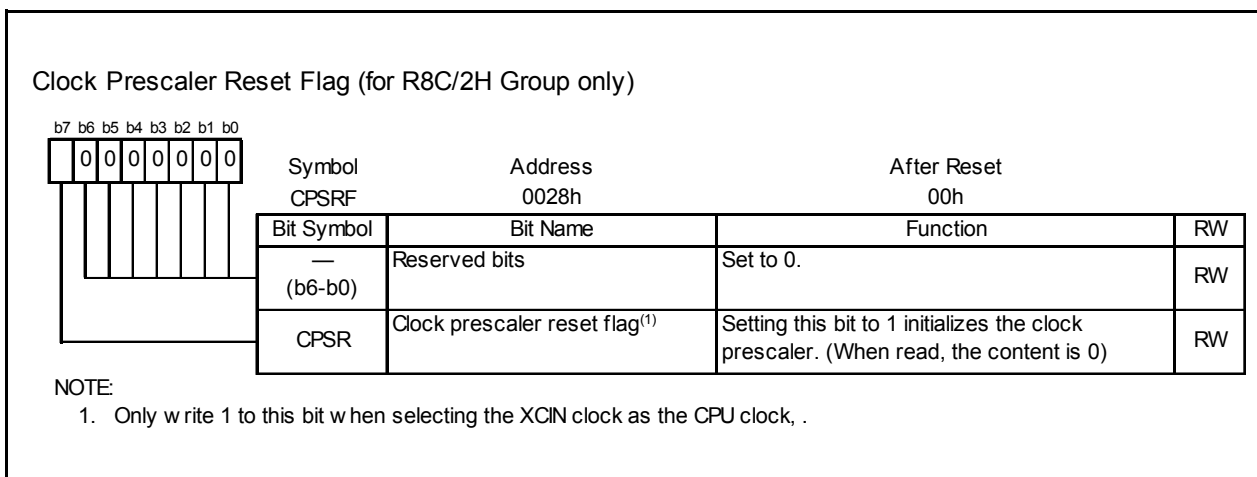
Clock Prescaler Reset Flag (for R8C/2H Group only)

b7 b6 b5 b4 b3 b2 b1 b0

0 0 0 0 0 0 0

| Symbol | Address | After Reset |
|---|---|---|
| CPSRF | 0028h | 00h |

| Bit Symbol | Bit Name | Function | RW |
|---|---|---|---|
| — (b6-b0) | Reserved bits | Set to 0. | RW |
| CPSR | Clock prescaler reset flag$^{(1)}$ | Setting this bit to 1 initializes the clock prescaler. (When read, the content is 0) | RW |

NOTE:
1. Only w rite 1 to this bit w hen selecting the XCIN clock as the CPU clock, .